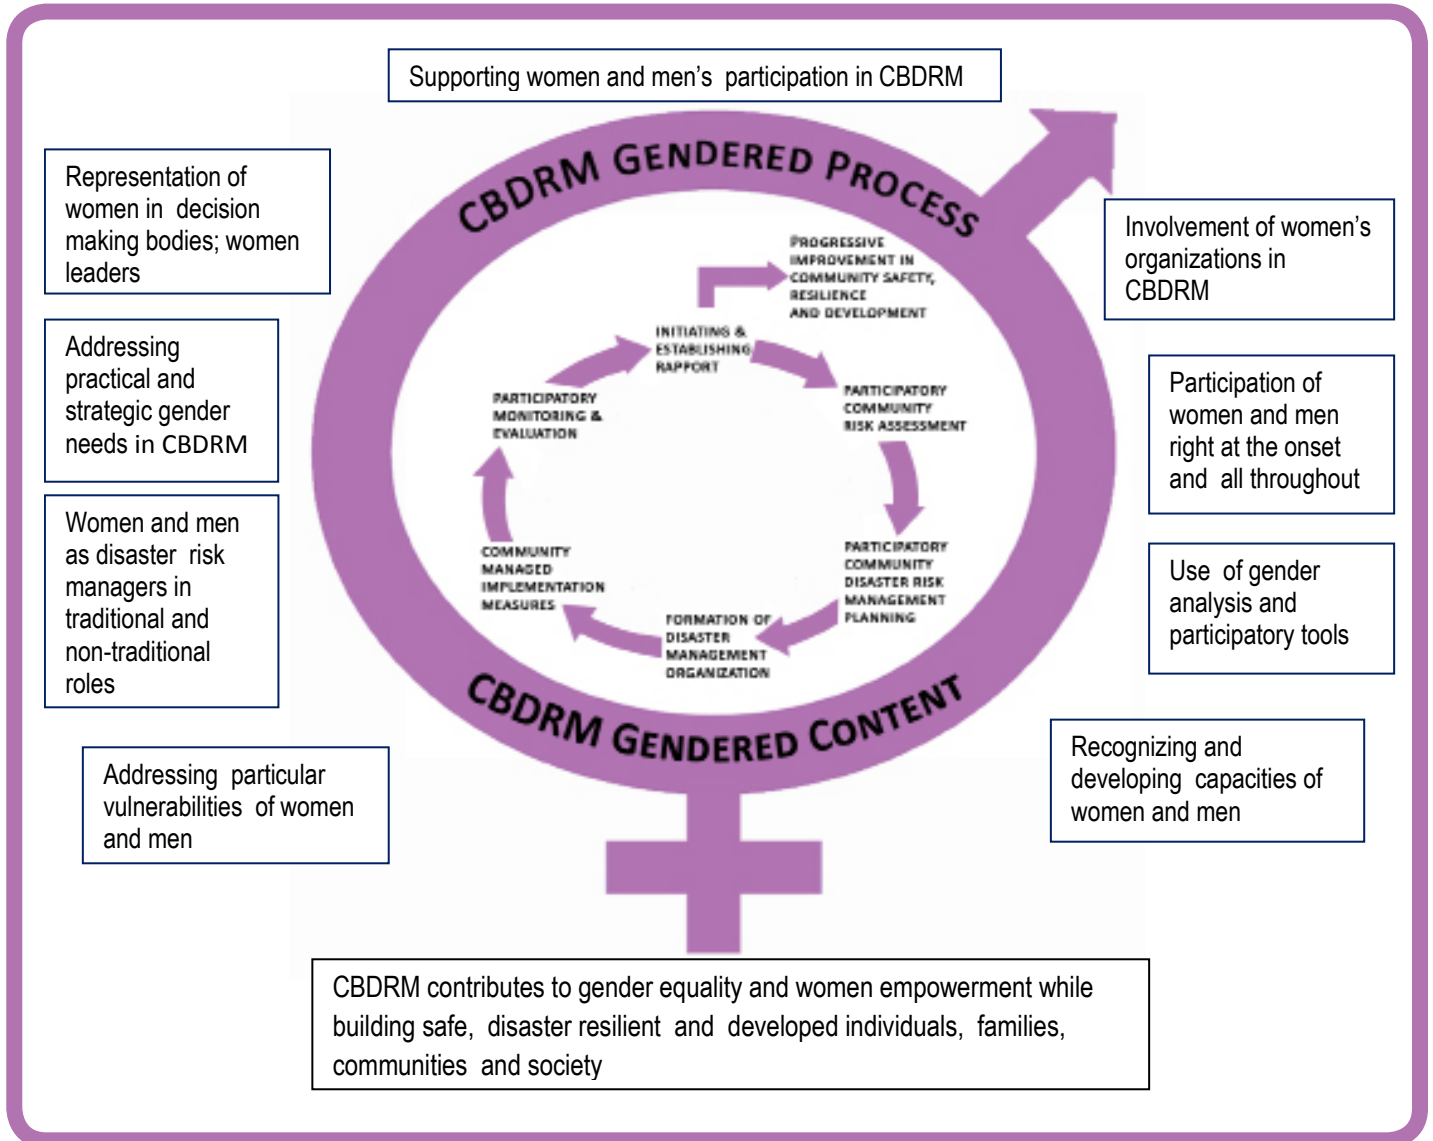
Supporting women and men's participation in CBDRM

Representation of women in decision making bodies; women leaders

Addressing practical and strategic gender needs in CBDRM

Women and men as disaster risk managers in traditional and non-traditional roles

Addressing particular vulnerabilities of women and men

CBDRM GENDERED PROCESS

PROGRESSIVE IMPROVEMENT IN COMMUNITY SAFETY, RESILIENCE AND DEVELOPMENT

INITIATING & ESTABLISHING RAPPORT

PARTICIPATORY COMMUNITY RISK ASSESSMENT

PARTICIPATORY COMMUNITY DISASTER RISK MANAGEMENT PLANNING

FORMATION OF DISASTER MANAGEMENT ORGANIZATION

COMMUNITY MANAGED IMPLEMENTATION MEASURES

PARTICIPATORY MONITORING & EVALUATION

CBDRM GENDERED CONTENT

Involvement of women's organizations in CBDRM

Participation of women and men right at the onset and all throughout

Use of gender analysis and participatory tools

Recognizing and developing capacities of women and men

CBDRM contributes to gender equality and women empowerment while building safe, disaster resilient and developed individuals, families, communities and society